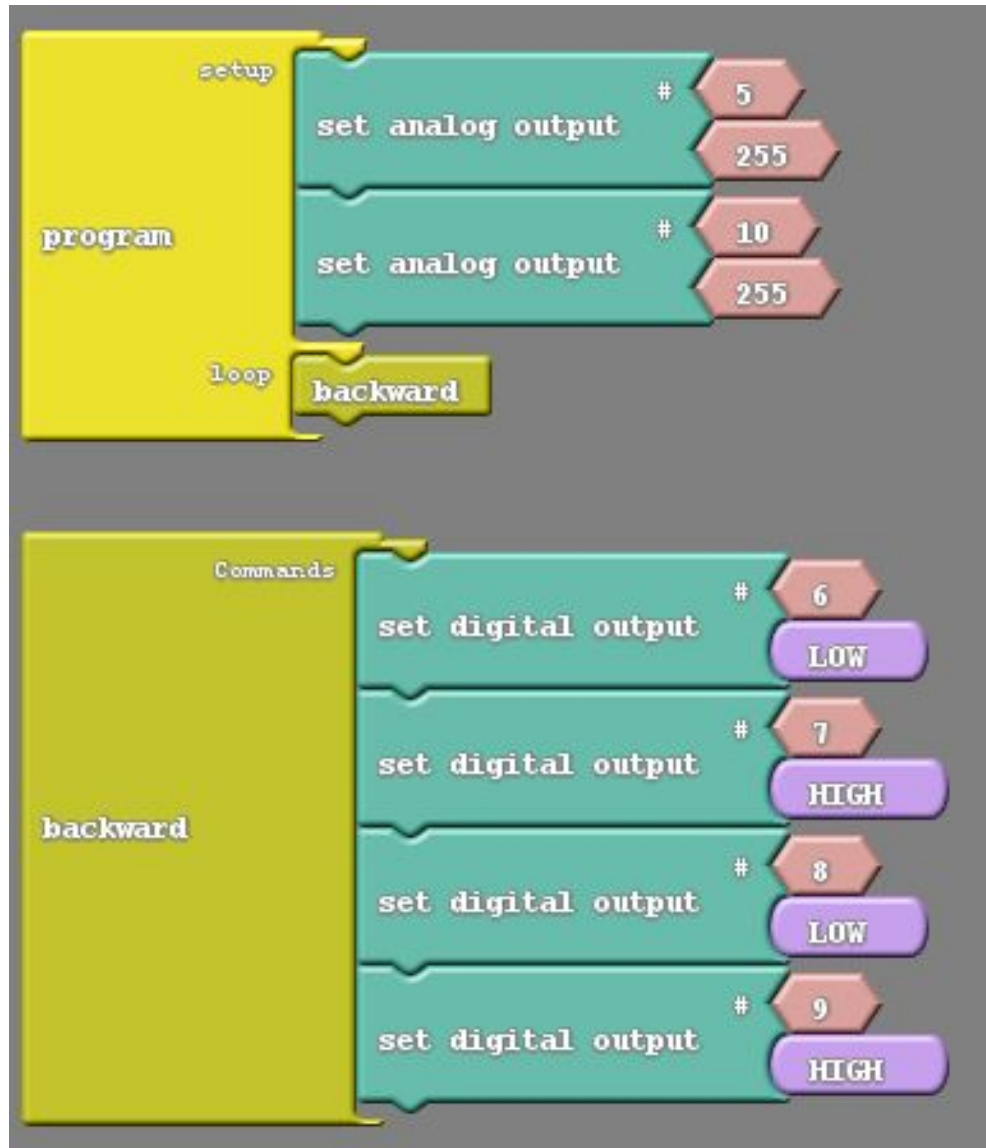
setup
program
set analog output
# 5
255
set analog output
# 10
255
loop
backward

Commands
backward
set digital output
# 6
LOW
set digital output
# 7
HIGH
set digital output
# 8
LOW
set digital output
# 9
HIGH